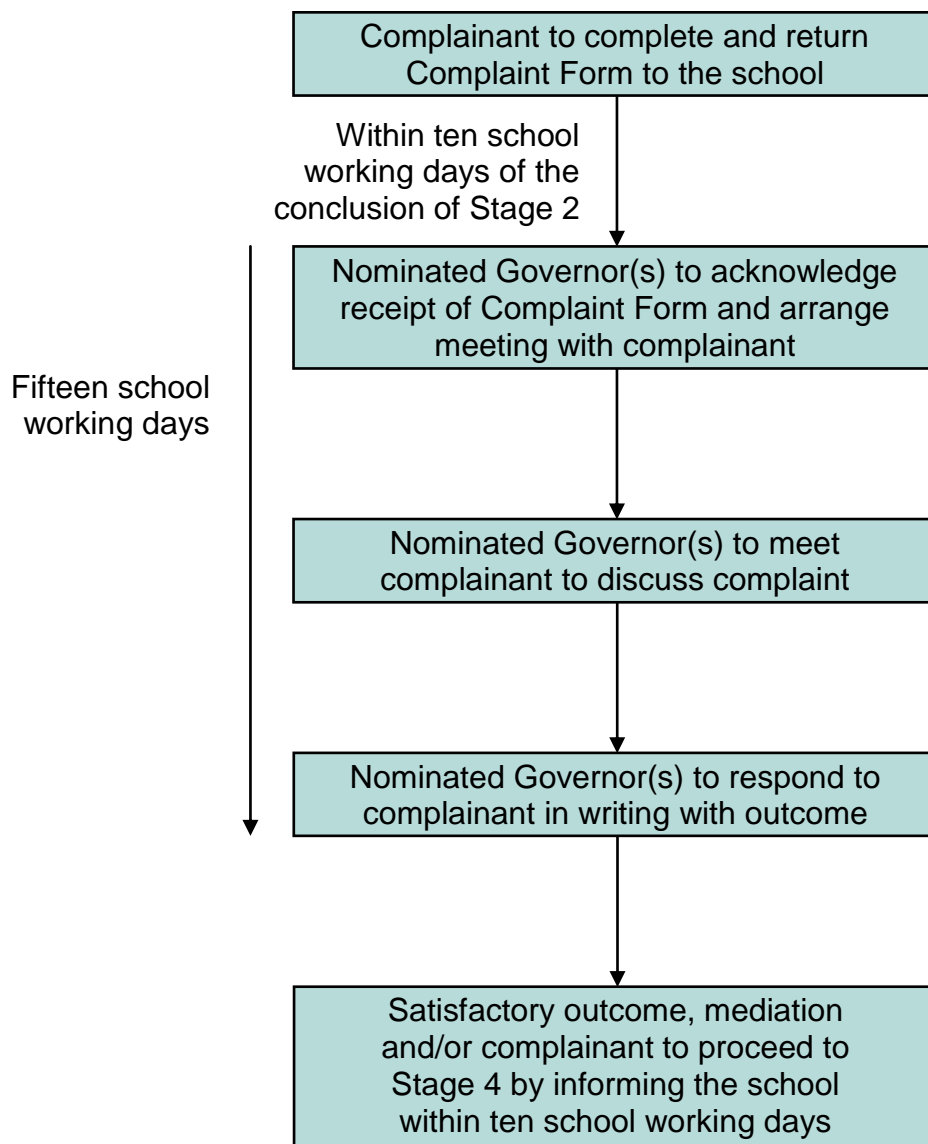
Complainant to complete and return Complaint Form to the school

Within ten school working days of the conclusion of Stage 2

Nominated Governor(s) to acknowledge receipt of Complaint Form and arrange meeting with complainant

Fifteen school working days

Nominated Governor(s) to meet complainant to discuss complaint

Nominated Governor(s) to respond to complainant in writing with outcome

Satisfactory outcome, mediation and/or complainant to proceed to Stage 4 by informing the school within ten school working days